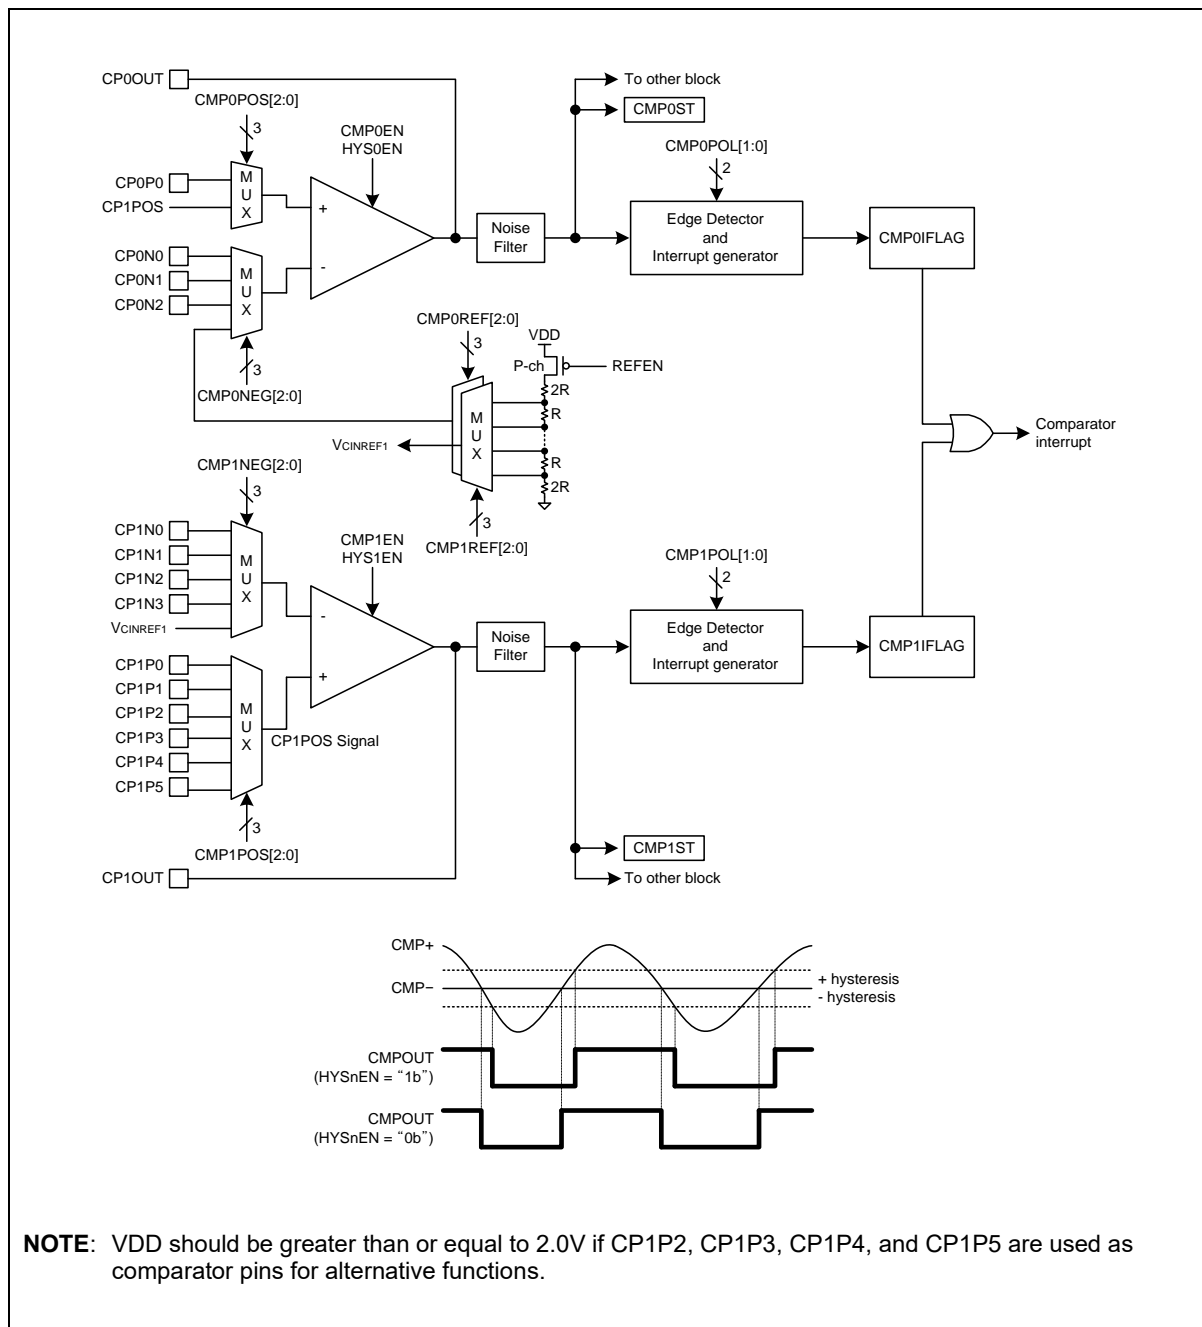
CP0OUT

CMP0POS[2:0]

3

CMP0EN
HYS0EN

CP0P0

CP1POS

M
U
X

+

-

CP0N0

CP0N1

CP0N2

M
U
X

3

CMP0NEG[2:0]

To other block

CMP0ST

CMP0POL[1:0]

2

Noise Filter

Edge Detector and Interrupt generator

CMP0IFLAG

CMP0REF[2:0]

3

VDD

P-ch

REFEN

2R

R

M
U
X

R

2R

VCINREF1

3

CMP1REF[2:0]

Comparator interrupt

CMP1NEG[2:0]

3

CP1N0

CP1N1

CP1N2

CP1N3

VCINREF1

M
U
X

CMP1EN
HYS1EN

-

+

CMP1POL[1:0]

2

Noise Filter

Edge Detector and Interrupt generator

CMP1IFLAG

CP1P0

CP1P1

CP1P2

CP1P3

CP1P4

CP1P5

M
U
X

CP1POS Signal

3

CMP1POS[2:0]

CP1OUT

CMP1ST

To other block

CMP+

CMP−

+ hysteresis
- hysteresis

CMPOUT
(HYSnEN = “1b”)

CMPOUT
(HYSnEN = “0b”)

**NOTE**: VDD should be greater than or equal to 2.0V if CP1P2, CP1P3, CP1P4, and CP1P5 are used as comparator pins for alternative functions.